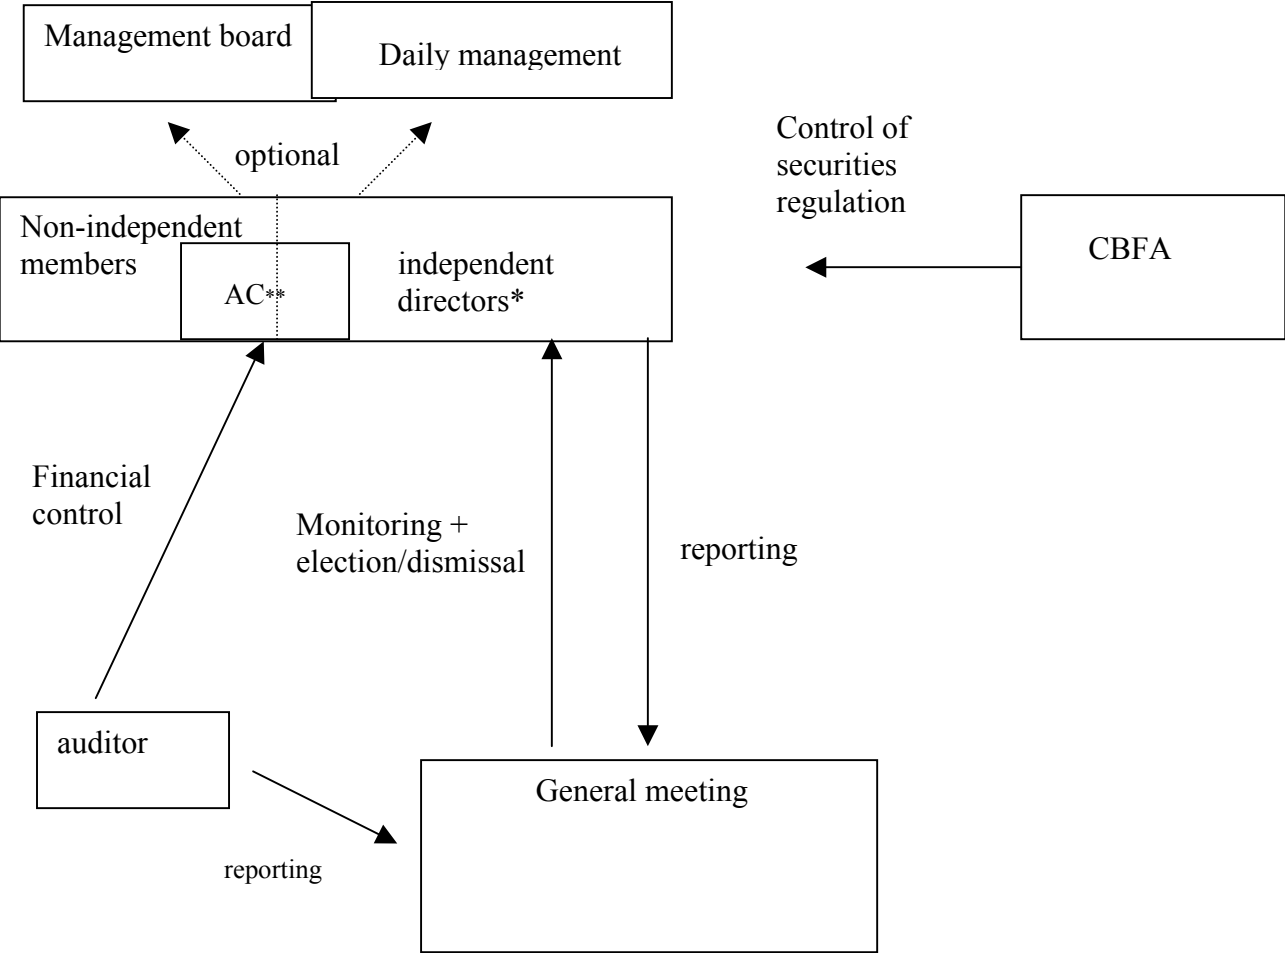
Management board

Daily management

optional

Control of securities regulation

Non-independent members

AC**

independent directors*

CBFA

Financial control

Monitoring + election/dismissal

reporting

auditor

General meeting

reporting